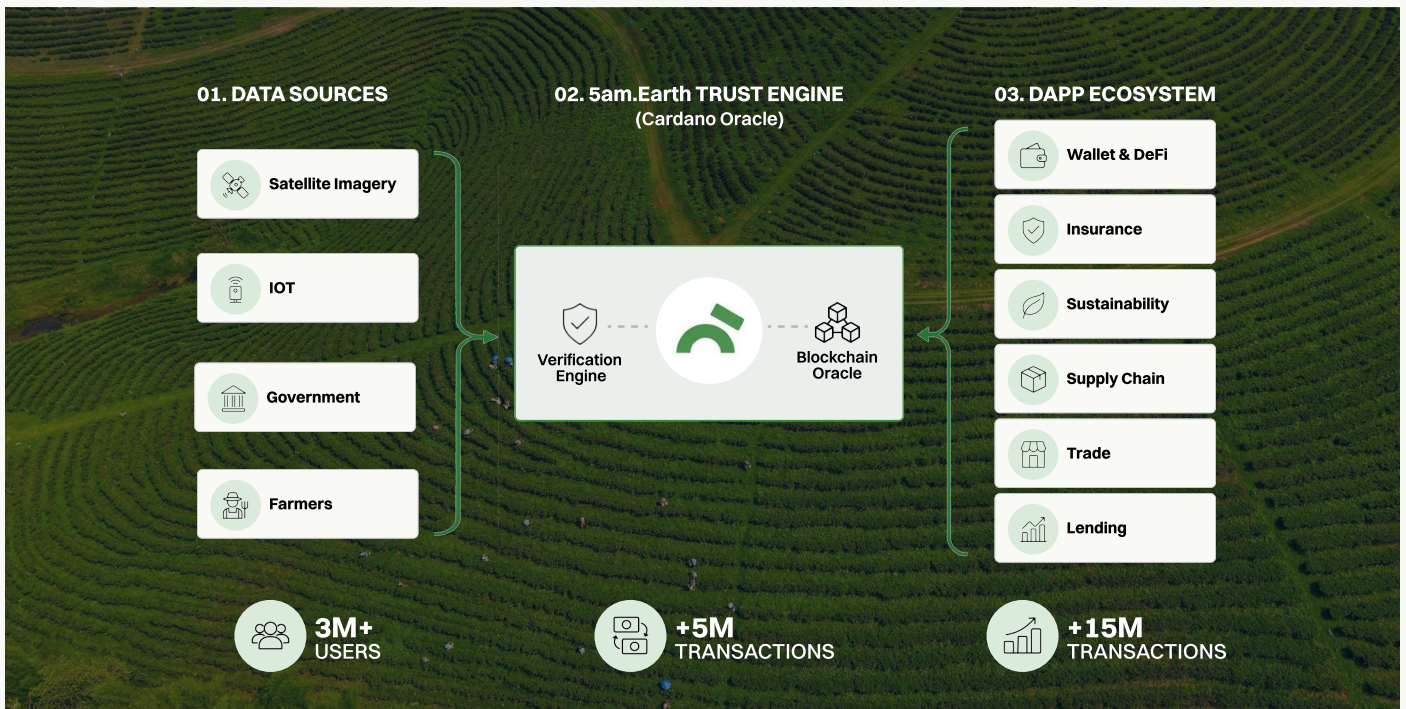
01. DATA SOURCES

Satellite Imagery

IOT

Government

Farmers

02. 5am.Earth TRUST ENGINE
(Cardano Oracle)

Verification Engine

Blockchain Oracle

03. DAPP ECOSYSTEM

Wallet & DeFi

Insurance

Sustainability

Supply Chain

Trade

Lending

3M+ USERS

+5M TRANSACTIONS

+15M TRANSACTIONS